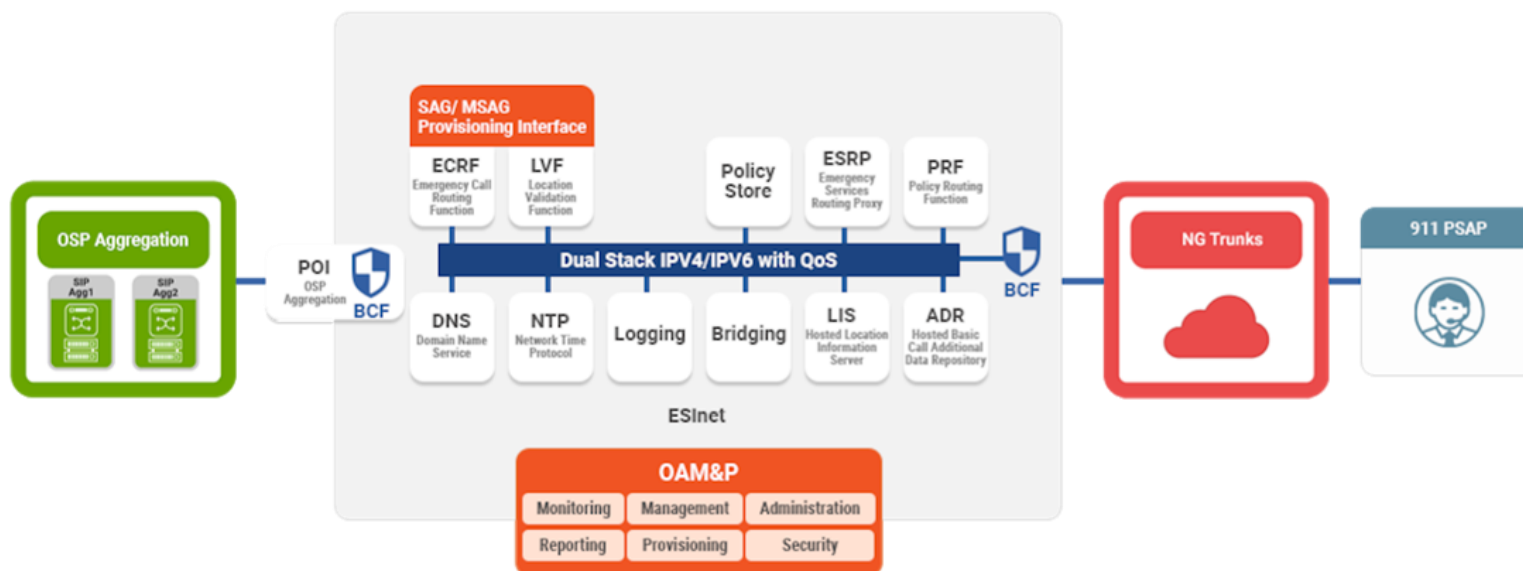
OSP Aggregation

SIP Agg1

SIP Agg2

POI
OSP Aggregation

BCF

SAG/ MSAG Provisioning Interface

ECRF
Emergency Call Routing Function

LVF
Location Validation Function

Policy Store

ESRP
Emergency Services Routing Proxy

PRF
Policy Routing Function

Dual Stack IPV4/IPV6 with QoS

BCF

DNS
Domain Name Service

NTP
Network Time Protocol

Logging

Bridging

LIS
Hosted Location Information Server

ADR
Hosted Basic Call Additional Data Repository

ESInet

OAM&P

| Monitoring | Management | Administration |
|---|---|---|
| Reporting | Provisioning | Security |

NG Trunks

911 PSAP